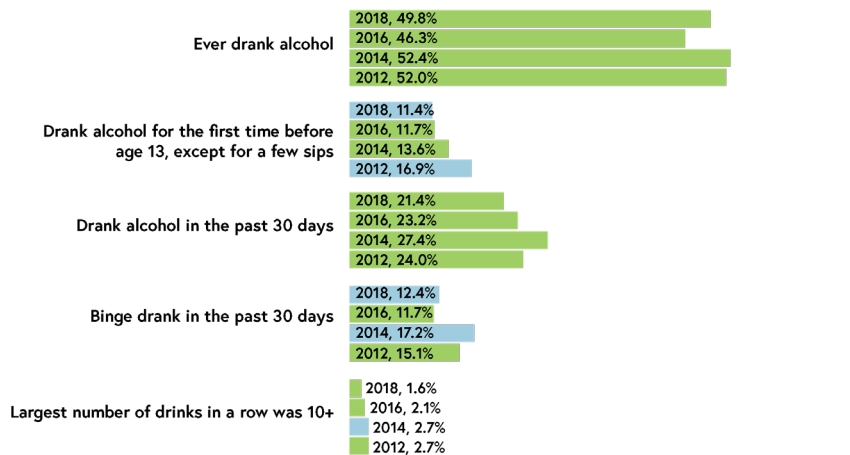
Ever drank alcohol
2018, 49.8%
2016, 46.3%
2014, 52.4%
2012, 52.0%

Drank alcohol for the first time before age 13, except for a few sips
2018, 11.4%
2016, 11.7%
2014, 13.6%
2012, 16.9%

Drank alcohol in the past 30 days
2018, 21.4%
2016, 23.2%
2014, 27.4%
2012, 24.0%

Binge drank in the past 30 days
2018, 12.4%
2016, 11.7%
2014, 17.2%
2012, 15.1%

Largest number of drinks in a row was 10+
2018, 1.6%
2016, 2.1%
2014, 2.7%
2012, 2.7%